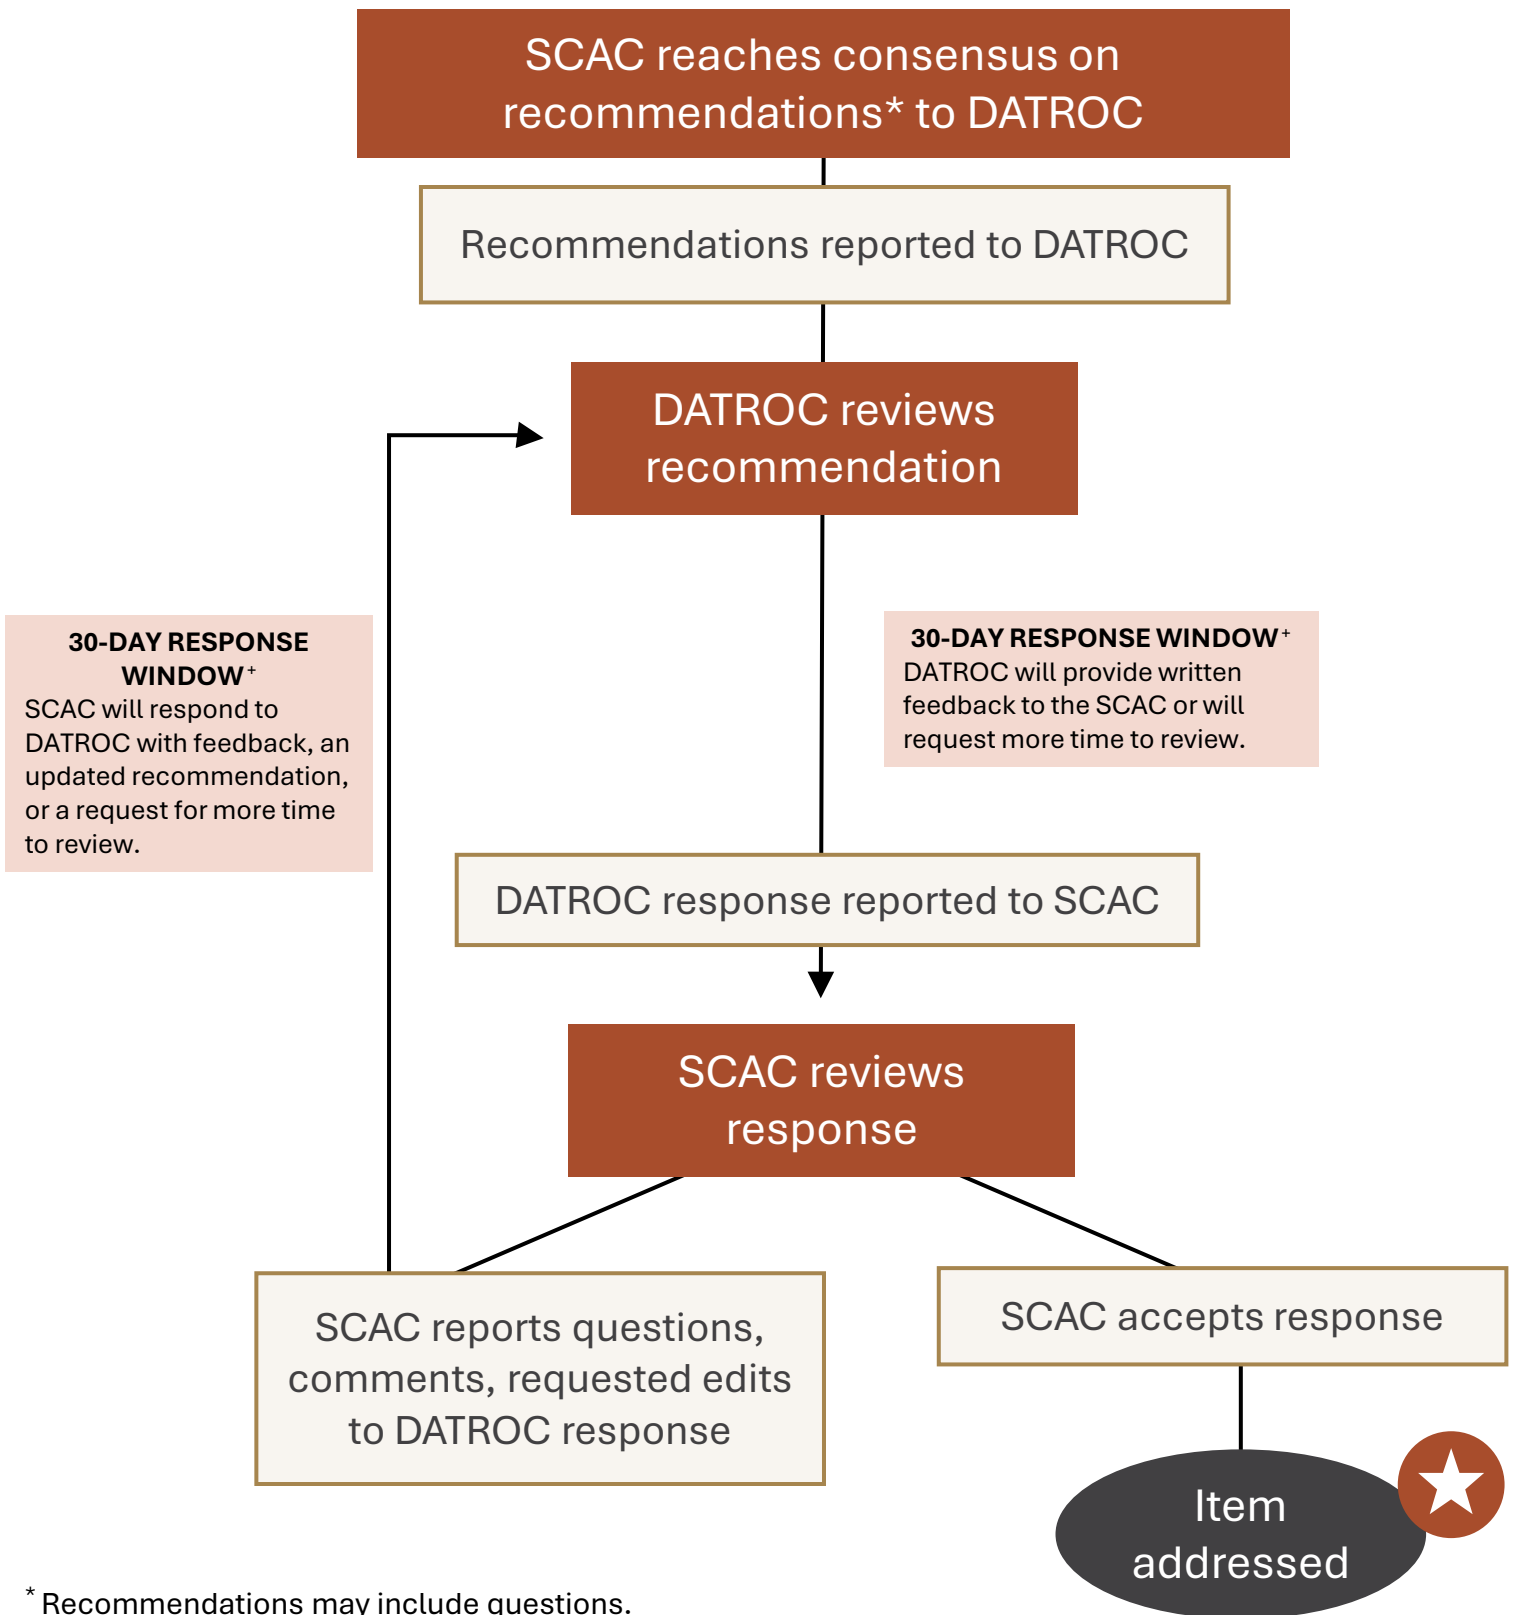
SCAC reaches consensus on recommendations* to DATROC

Recommendations reported to DATROC

DATROC reviews recommendation

30-DAY RESPONSE WINDOW$^+$
SCAC will respond to DATROC with feedback, an updated recommendation, or a request for more time to review.

30-DAY RESPONSE WINDOW$^+$
DATROC will provide written feedback to the SCAC or will request more time to review.

DATROC response reported to SCAC

SCAC reviews response

SCAC reports questions, comments, requested edits to DATROC response

SCAC accepts response

Item addressed

* Recommendations may include questions.